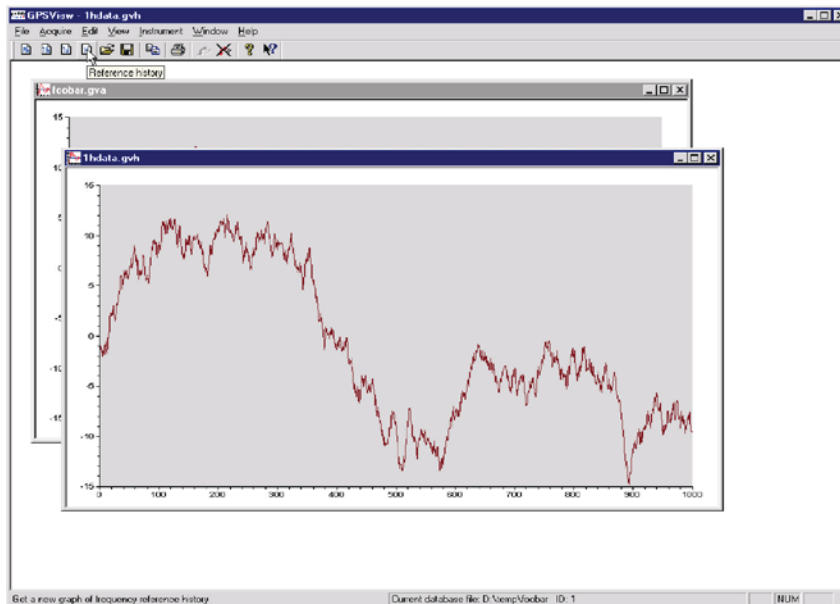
GPSView - 1hdata.gvh
File Acquire Edit View Instrument Window Help
Reference history
foobar.gva
15
10
5
0
-5
-10
-15
1hdata.gvh
15
10
5
0
-5
-10
-15
0 100 200 300 400 500 600 700 800 900 1000
Get a new graph of frequency reference history
Current database file: D:\temp\foobar ID: 1
NUM